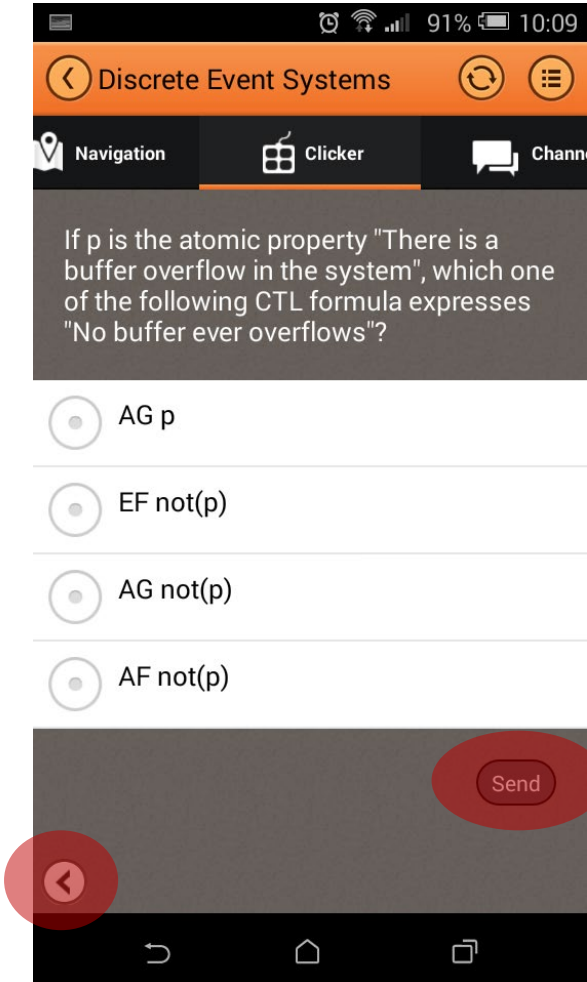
91% 10:09

Discrete Event Systems

Navigation
Clicker
Chann

If p is the atomic property "There is a buffer overflow in the system", which one of the following CTL formula expresses "No buffer ever overflows"?

AG p

EF not(p)

AG not(p)

AF not(p)

Send